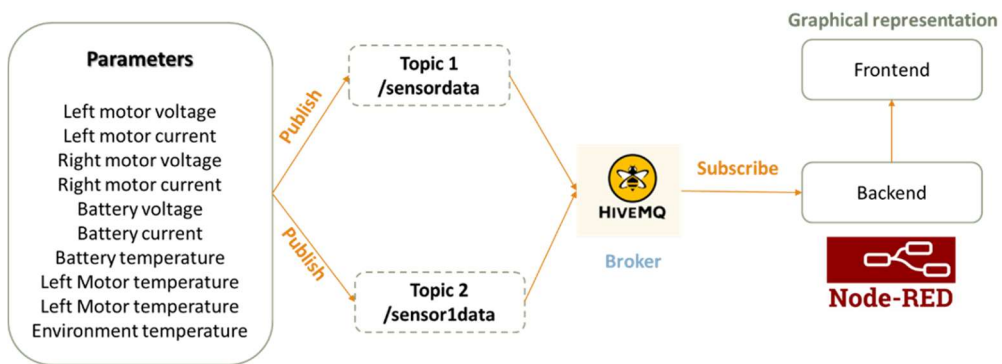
Parameters

Left motor voltage
Left motor current
Right motor voltage
Right motor current
Battery voltage
Battery current
Battery temperature
Left Motor temperature
Left Motor temperature
Environment temperature

Publish

Publish

Topic 1
/sensordata

Topic 2
/sensor1data

HIVEMQ

Broker

Subscribe

Graphical representation

Frontend

Backend

Node-RED